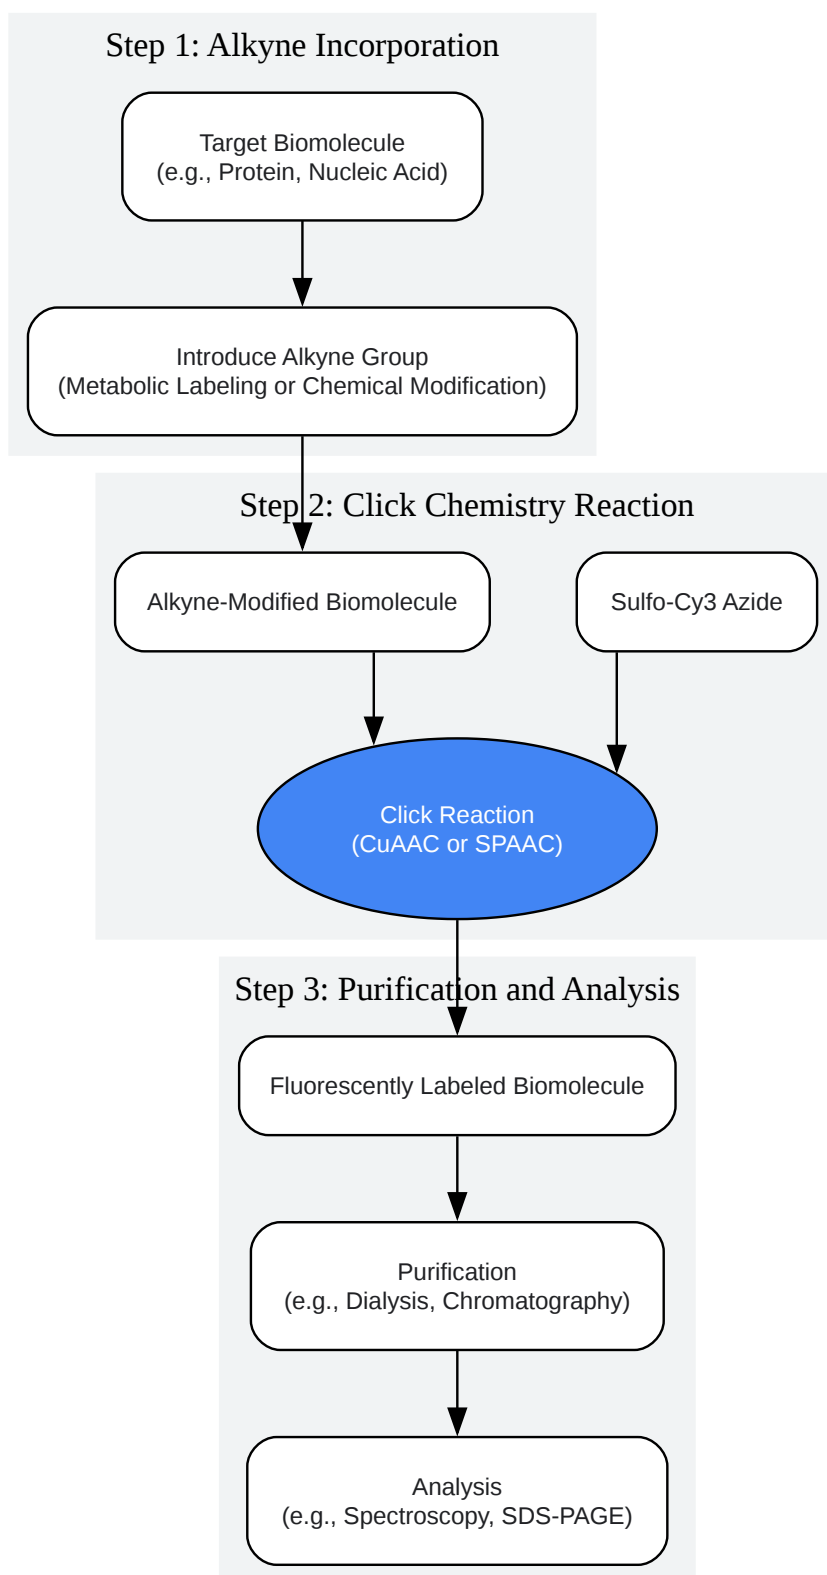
Step 1: Alkyne Incorporation

Target Biomolecule
(e.g., Protein, Nucleic Acid)

Introduce Alkyne Group
(Metabolic Labeling or Chemical Modification)

Step 2: Click Chemistry Reaction

Alkyne-Modified Biomolecule

Sulfo-Cy3 Azide

Click Reaction
(CuAAC or SPAAC)

Step 3: Purification and Analysis

Fluorescently Labeled Biomolecule

Purification
(e.g., Dialysis, Chromatography)

Analysis
(e.g., Spectroscopy, SDS-PAGE)